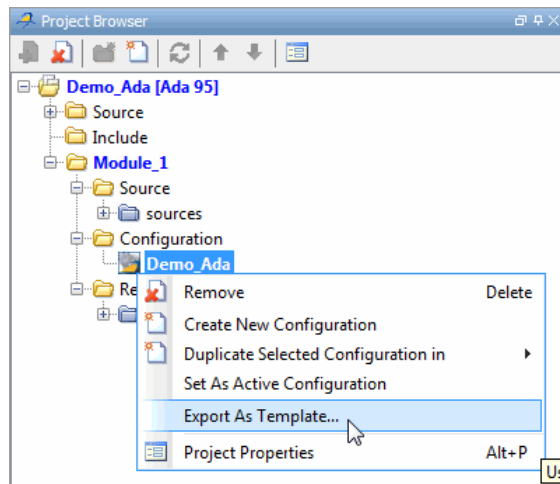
Project Browser

Demo_Ada [Ada 95]
Source
Include
Module_1
Source
sources
Configuration
Demo_Ada
Re

Remove Delete
Create New Configuration
Duplicate Selected Configuration in
Set As Active Configuration
Export As Template...
Project Properties Alt+P

Us